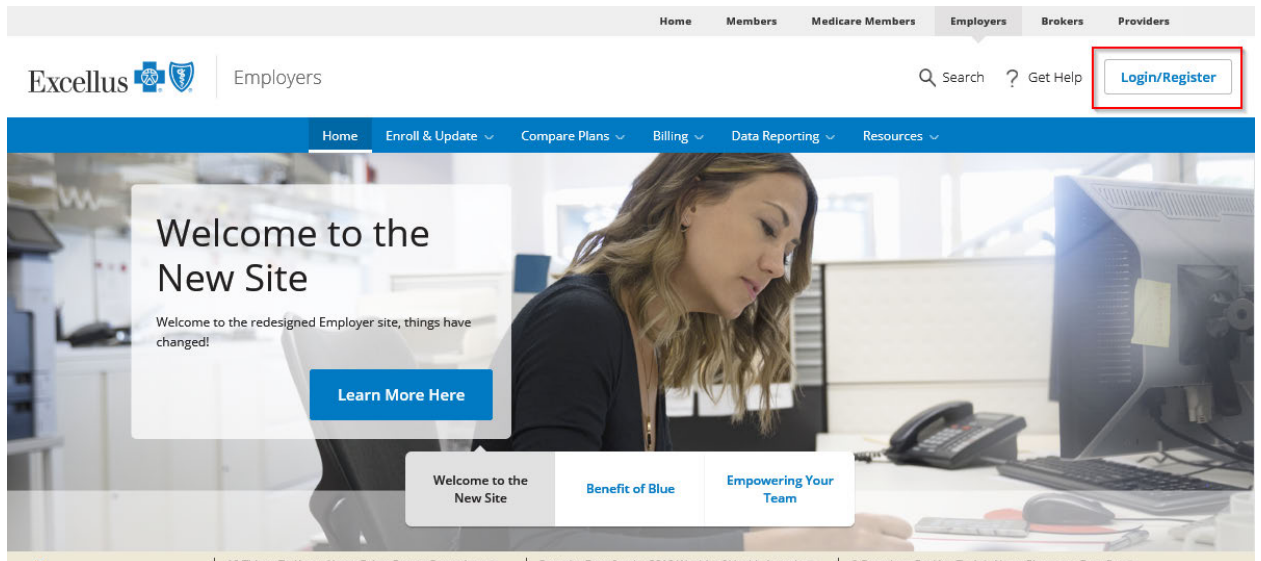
Home Members Medicare Members Employers Brokers Providers

Excellus

Employers

Search ? Get Help Login/Register

Home Enroll & Update Compare Plans Billing Data Reporting Resources

Welcome to the New Site

Welcome to the redesigned Employer site, things have changed!

Learn More Here

Welcome to the New Site

Benefit of Blue

Empowering Your Team

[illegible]